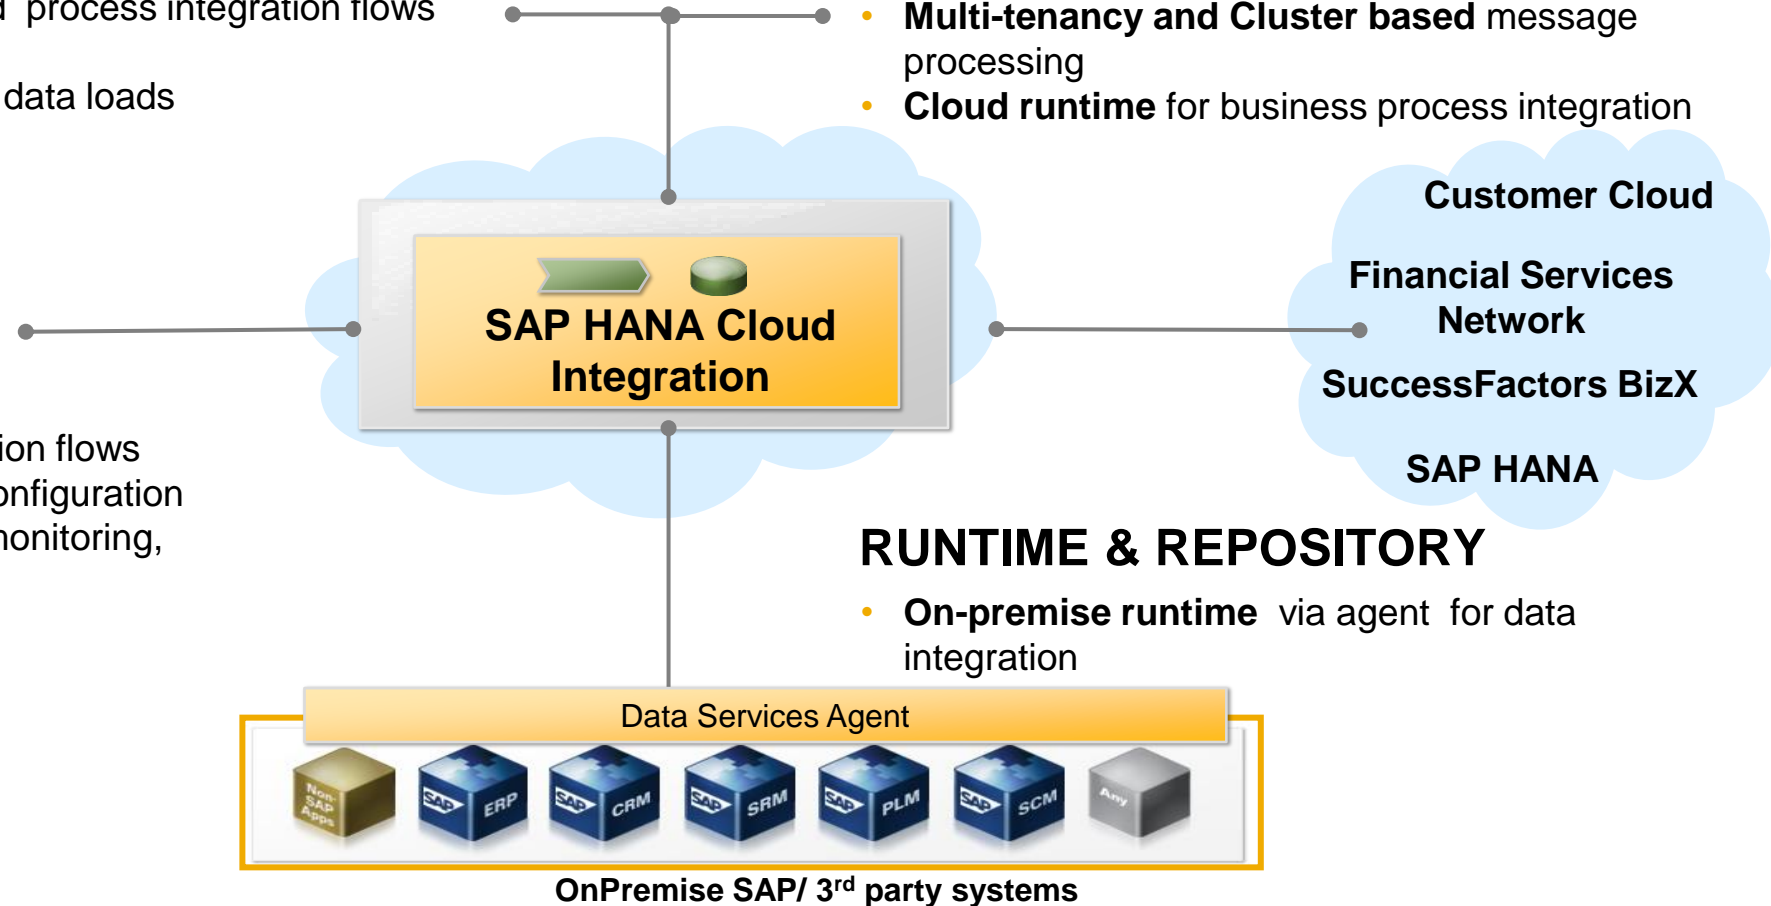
d process integration flows

data loads

ion flows
onfiguration
nonitoring,

• **Multi-tenancy and Cluster based** message processing
• **Cloud runtime** for business process integration

SAP HANA Cloud Integration

Customer Cloud

Financial Services Network

SuccessFactors BizX

SAP HANA

RUNTIME & REPOSITORY

• **On-premise runtime** via agent for data integration

Data Services Agent

Non-SAP Apps

SAP ERP

SAP CRM

SAP SRM

SAP PLM

SAP SCM

Any

OnPremise SAP/ 3$^{rd}$ party systems